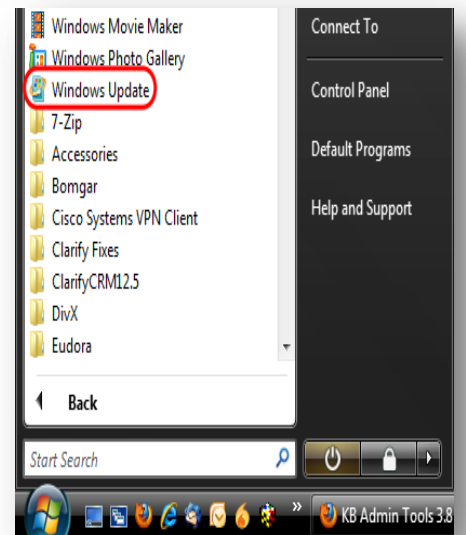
Windows Movie Maker
Windows Photo Gallery
Windows Update
7-Zip
Accessories
Bomgar
Cisco Systems VPN Client
Clarify Fixes
ClarifyCRM12.5
DivX
Eudora

Back

Start Search

Connect To
Control Panel
Default Programs
Help and Support

»
KB Admin Tools 3.8